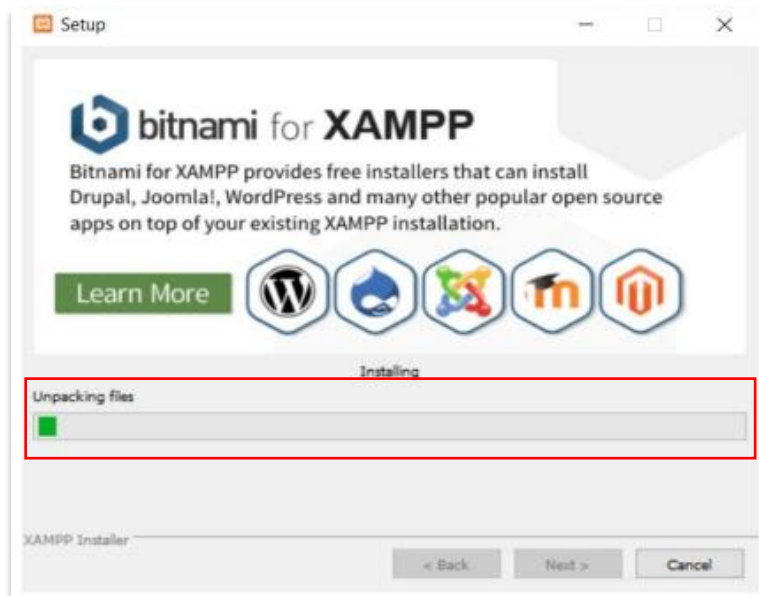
Setup

bitnami for XAMPP

Bitnami for XAMPP provides free installers that can install Drupal, Joomla!, WordPress and many other popular open source apps on top of your existing XAMPP installation.

Learn More

Installing

Unpacking files

XAMPP Installer

< Back

Next >

Cancel